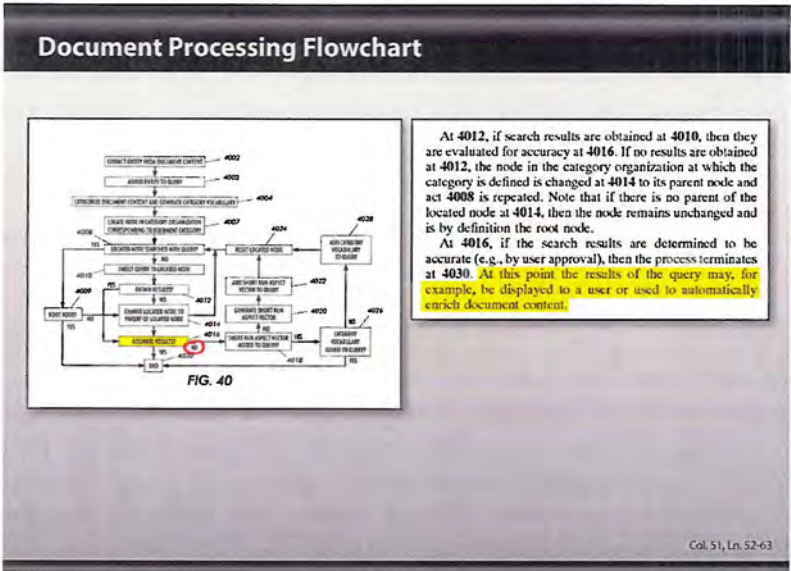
Document Processing Flowchart

4002
4003
4004
4007
4024
4028
4006
4010
4008
4022
4012
4020
4026
4014
4016
4018
4030
YES
NO
FIG. 40

At 4012, if search results are obtained at 4010, then they are evaluated for accuracy at 4016. If no results are obtained at 4012, the node in the category organization at which the category is defined is changed at 4014 to its parent node and act 4008 is repeated. Note that if there is no parent of the located node at 4014, then the node remains unchanged and is by definition the root node.

At 4016, if the search results are determined to be accurate (e.g., by user approval), then the process terminates at 4030. At this point the results of the query may, for example, be displayed to a user or used to automatically enrich document content.

Col. 51, Ln. 52-63